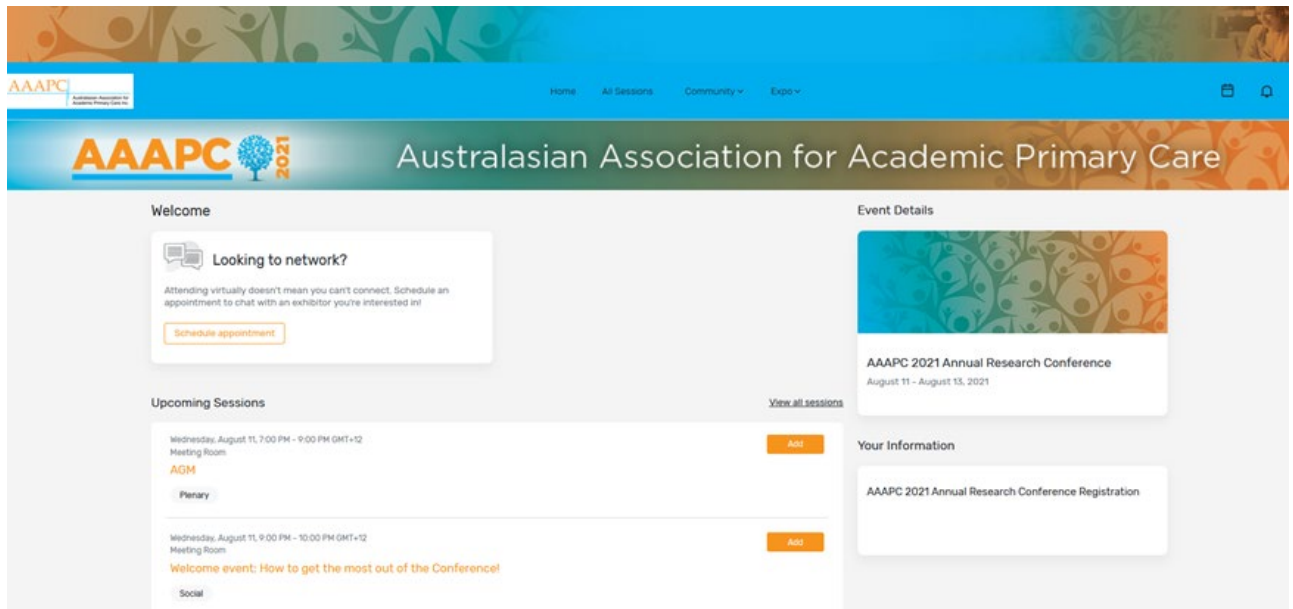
AAAPC Australasian Association for Academic Primary Care Inc.

Home All Sessions Community Expo

AAAPC 2021 Australasian Association for Academic Primary Care

Welcome

Looking to network?

Attending virtually doesn't mean you can't connect. Schedule an appointment to chat with an exhibitor you're interested in!

Schedule appointment

Upcoming Sessions

View all sessions

Wednesday, August 11, 7:00 PM - 9:00 PM GMT+12
Meeting Room
AGM
Plenary
Add

Wednesday, August 11, 9:00 PM - 10:00 PM GMT+12
Meeting Room
Welcome event: How to get the most out of the Conference!
Social
Add

Event Details

AAAPC 2021 Annual Research Conference
August 11 - August 13, 2021

Your Information

AAAPC 2021 Annual Research Conference Registration